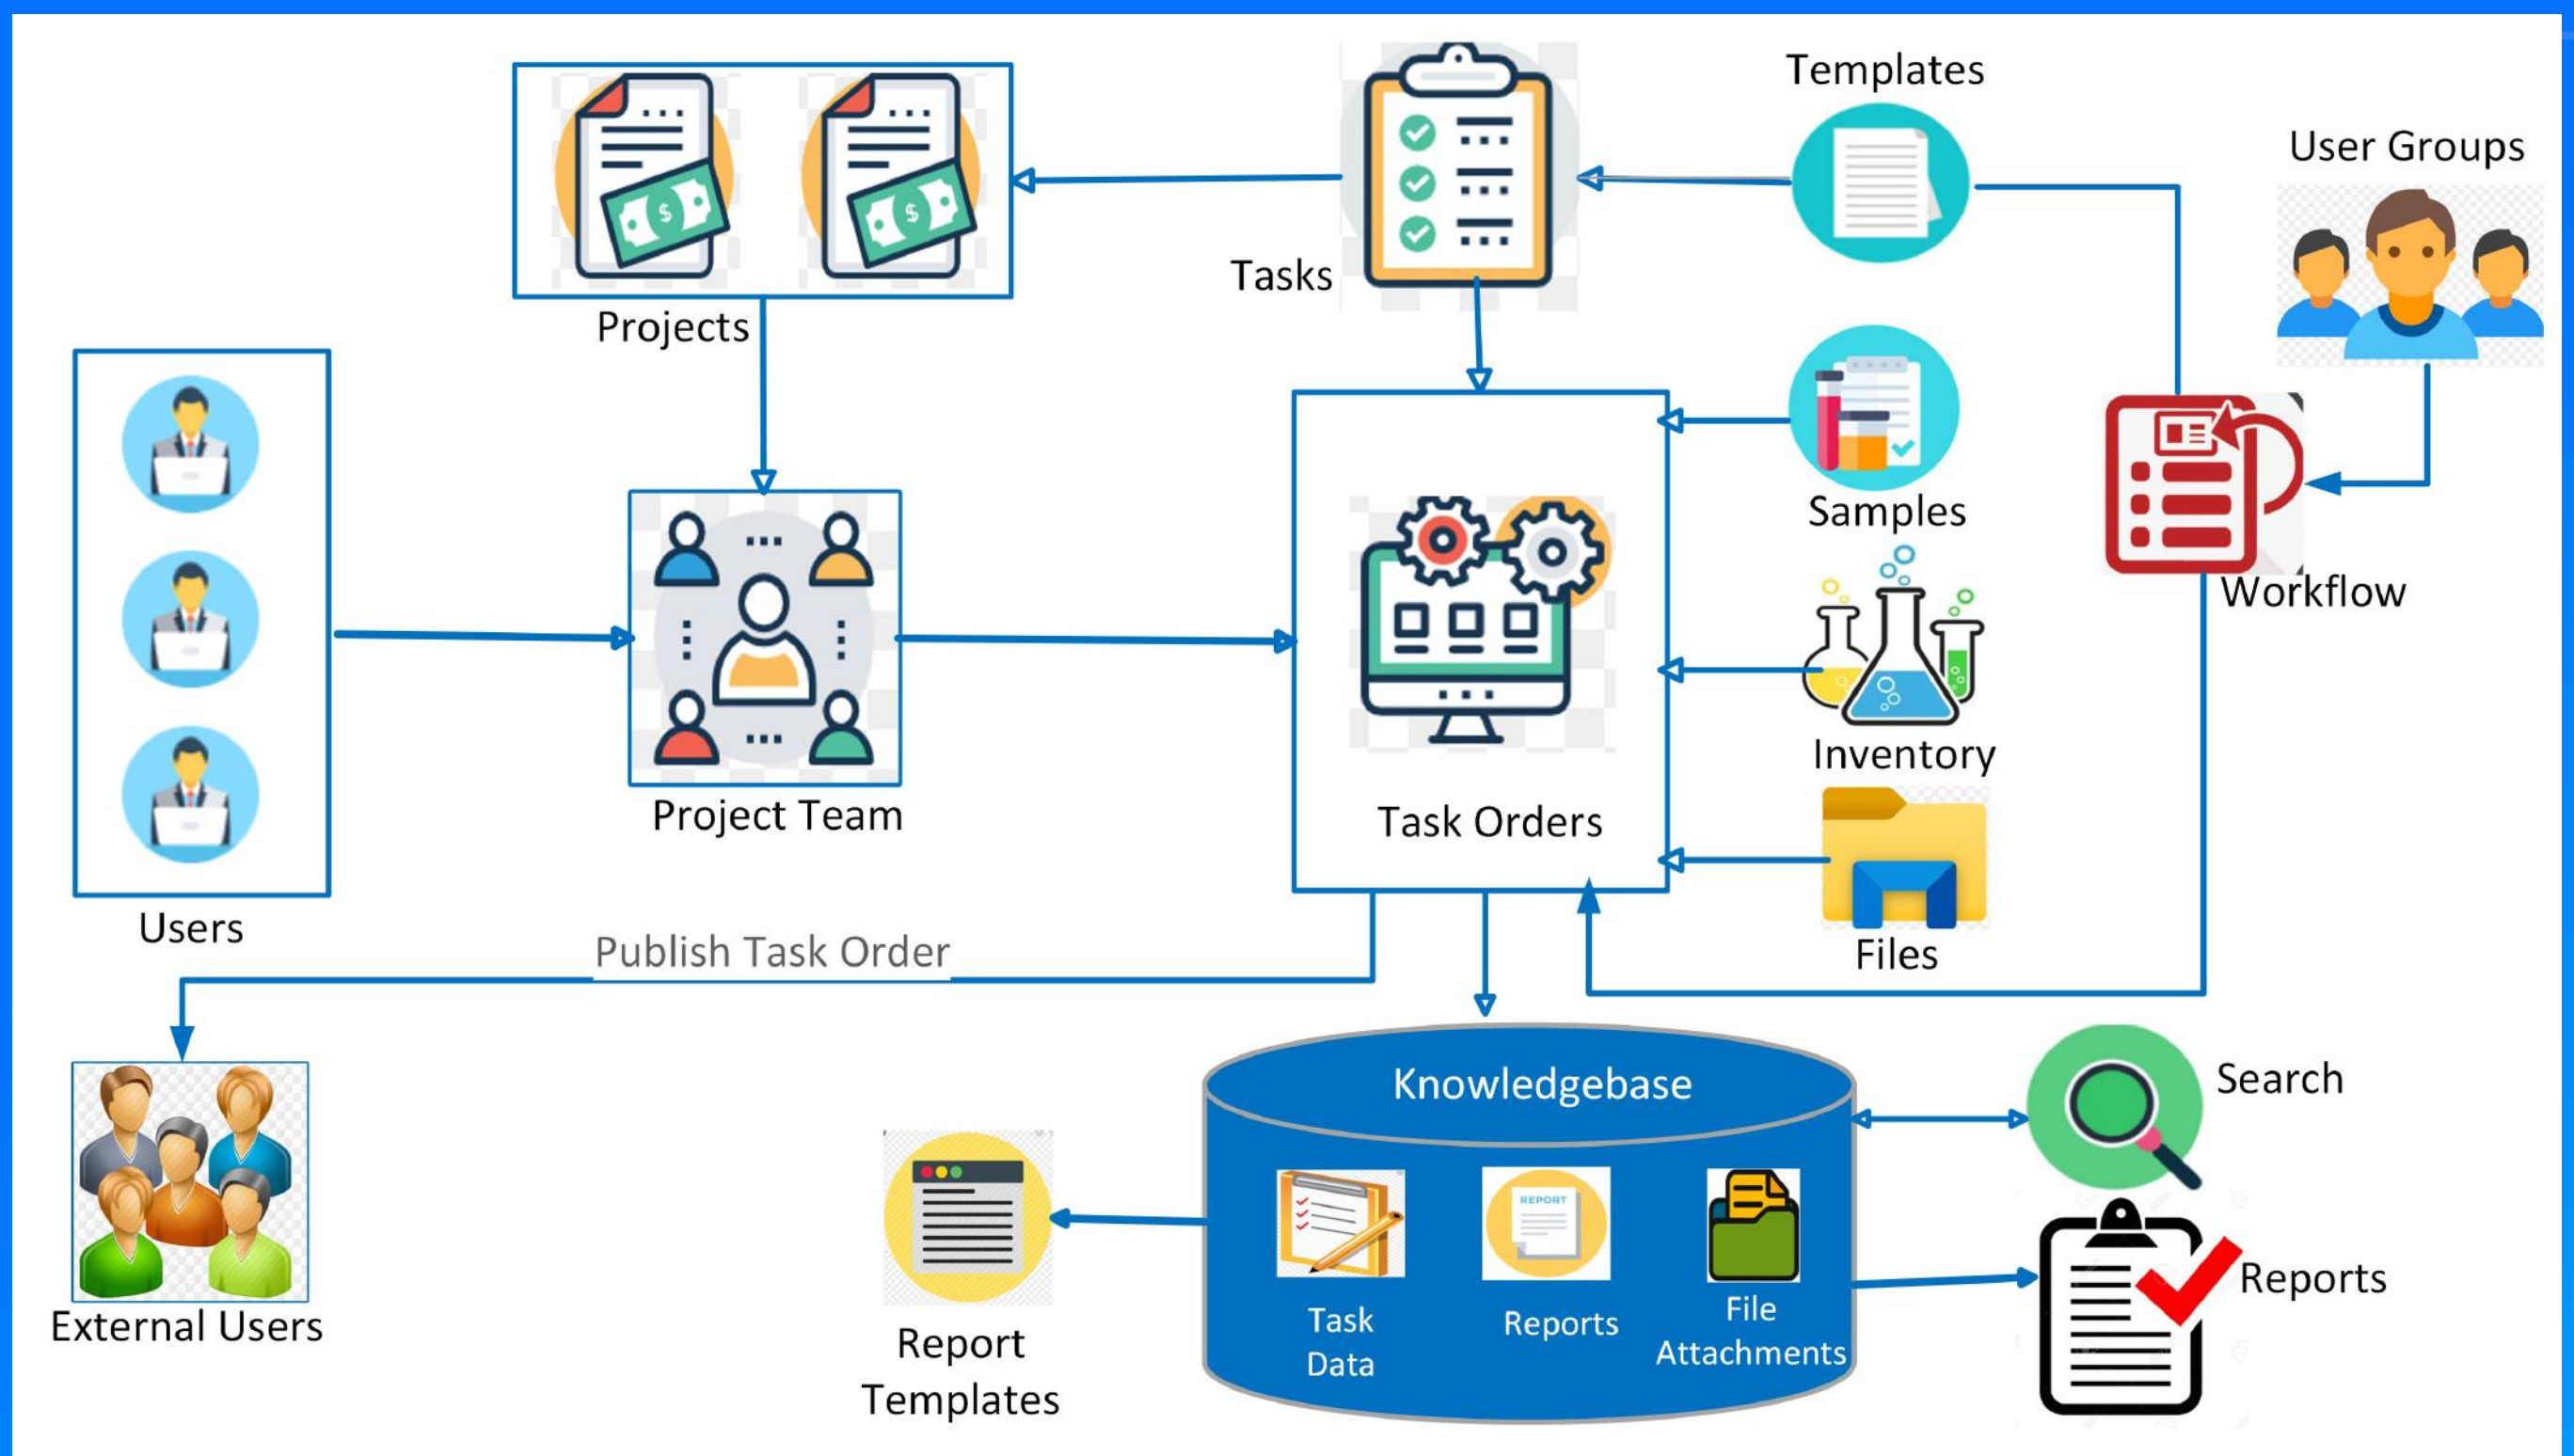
Projects

Tasks

Templates

User Groups

Users

Project Team

Task Orders

Samples

Workflow

Inventory

Files

Publish Task Order

External Users

Knowledgebase

Search

Report Templates

Task Data

REPORT

Reports

File Attachments

Reports